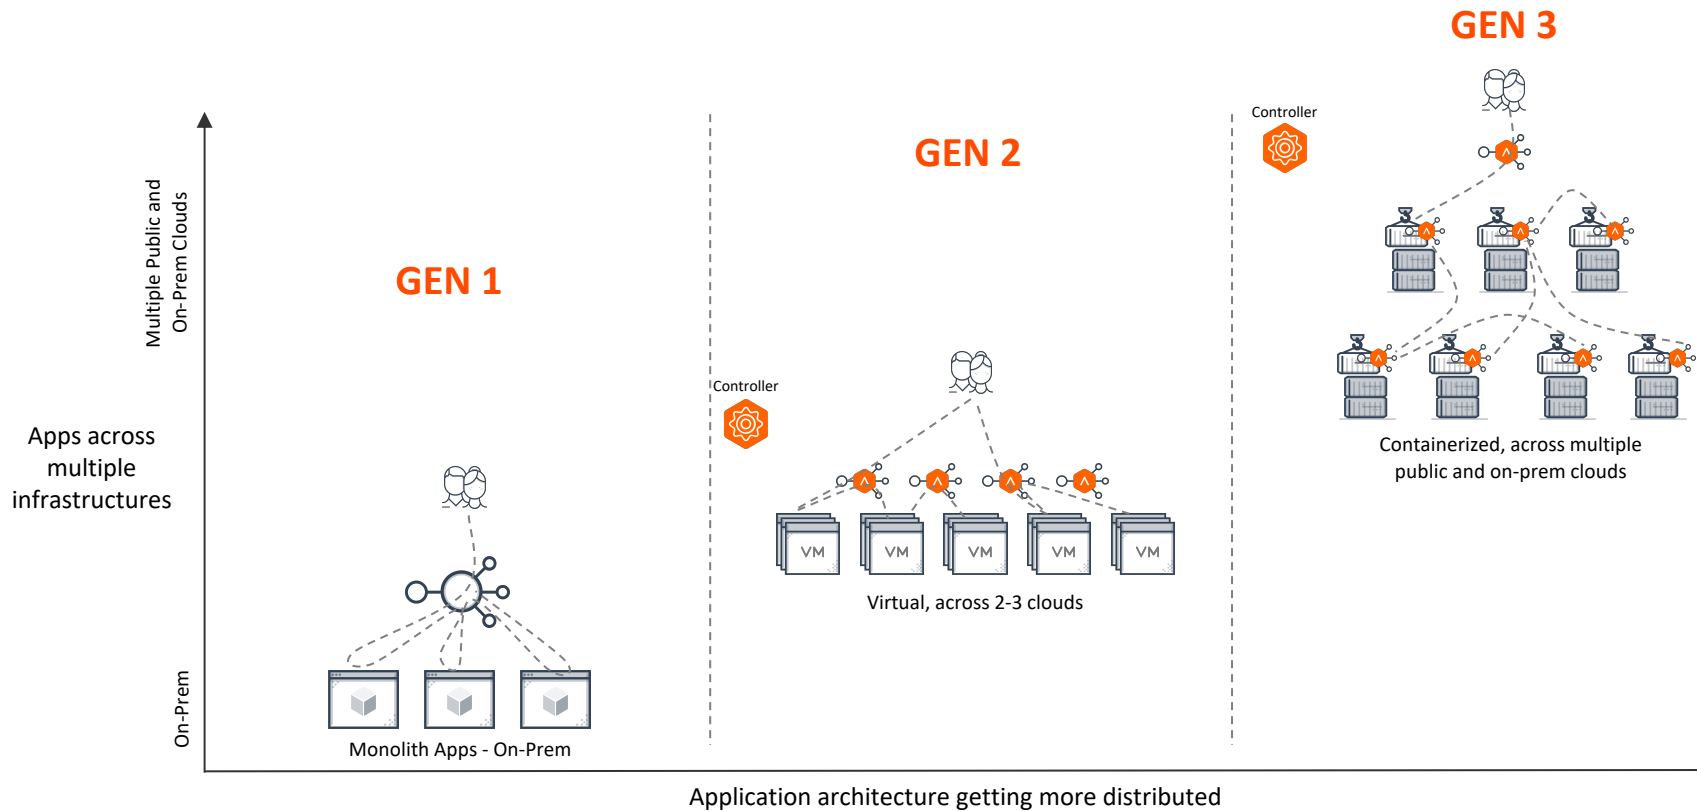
GEN 3

Controller

Multiple Public and On-Prem Clouds

GEN 2

GEN 1

Containerized, across multiple public and on-prem clouds

Controller

Apps across multiple infrastructures

VM

VM

VM

VM

VM

Virtual, across 2-3 clouds

On-Prem

Monolith Apps - On-Prem

Application architecture getting more distributed